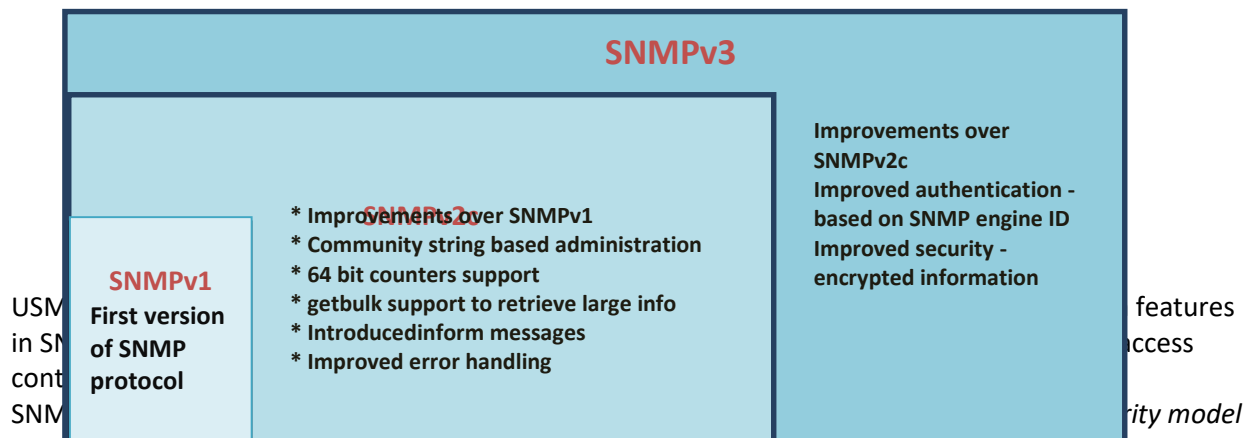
SNMPv3

Improvements over SNMPv2c
Improved authentication - based on SNMP engine ID
Improved security - encrypted information

SNMPv2c

* Improvements over SNMPv1
* Community string based administration
* 64 bit counters support
* getbulk support to retrieve large info
* Introducedinform messages
* Improved error handling

SNMPv1
First version of SNMP protocol

USM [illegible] features
in SN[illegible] access
cont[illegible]
SNM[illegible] rity model